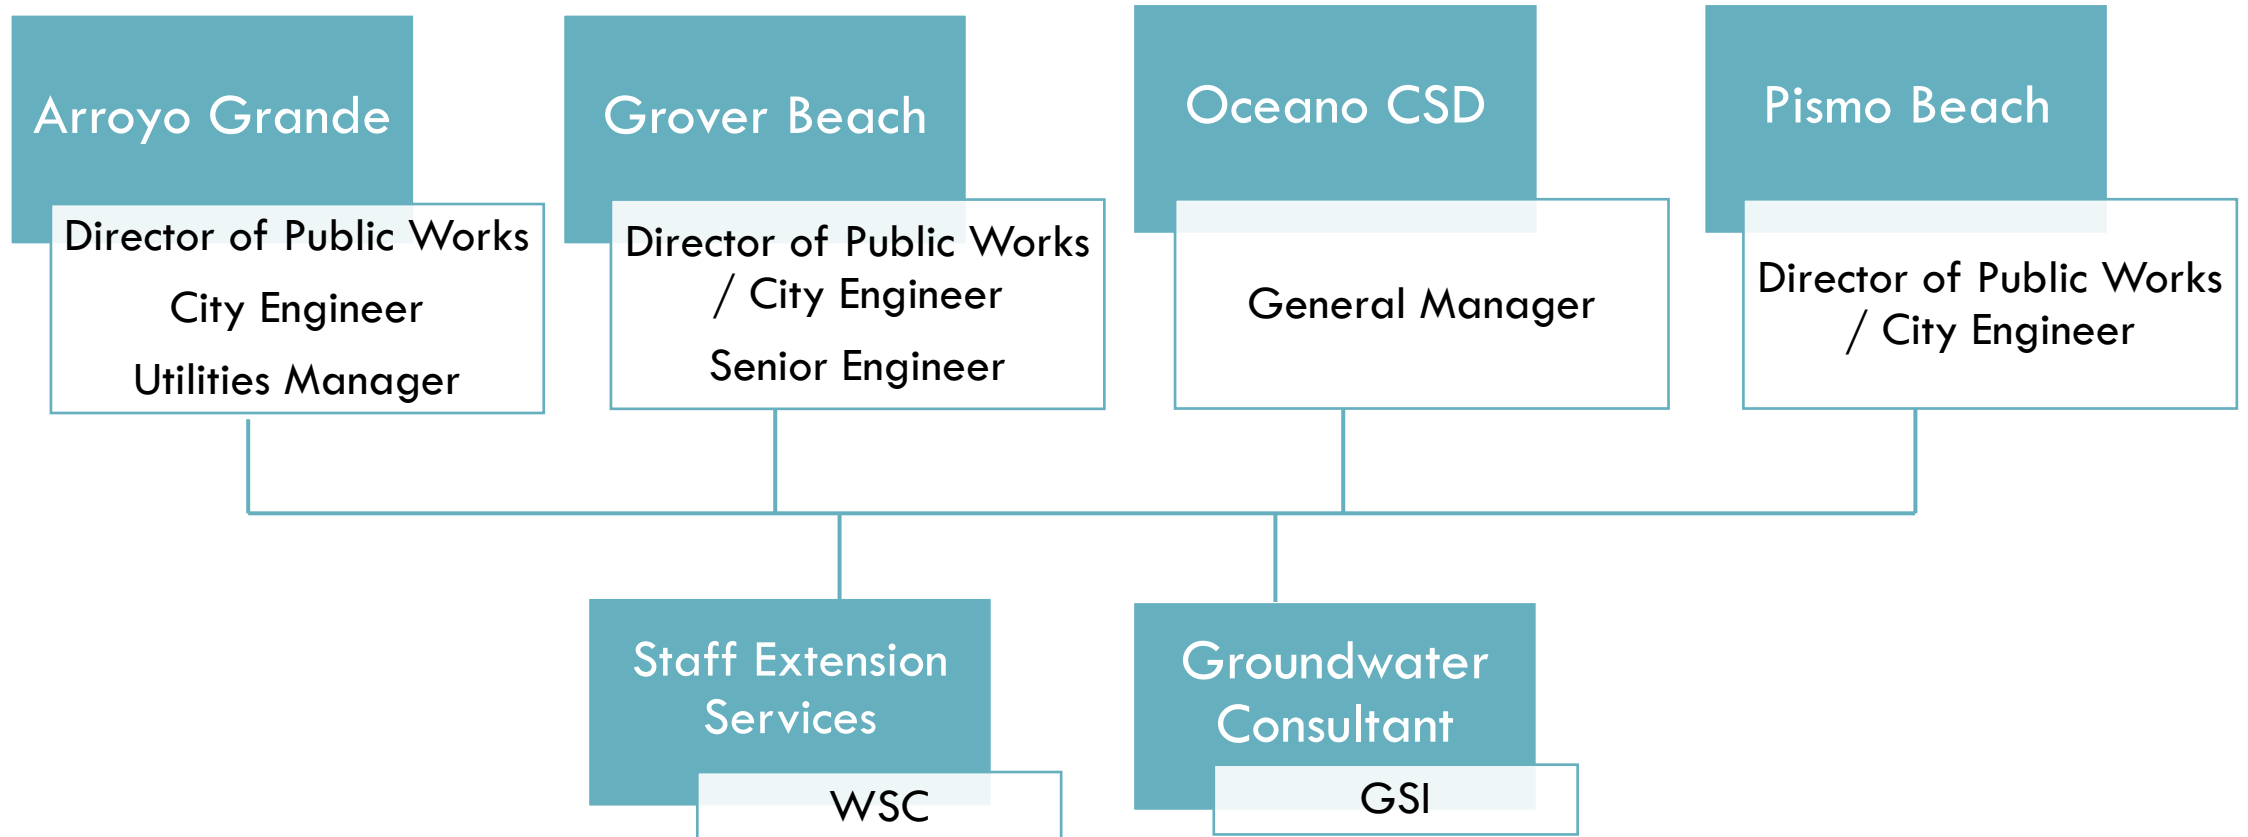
Arroyo Grande

Director of Public Works

City Engineer

Utilities Manager

Grover Beach

Director of Public Works / City Engineer

Senior Engineer

Oceano CSD

General Manager

Pismo Beach

Director of Public Works / City Engineer

Staff Extension Services

WSC

Groundwater Consultant

GSI